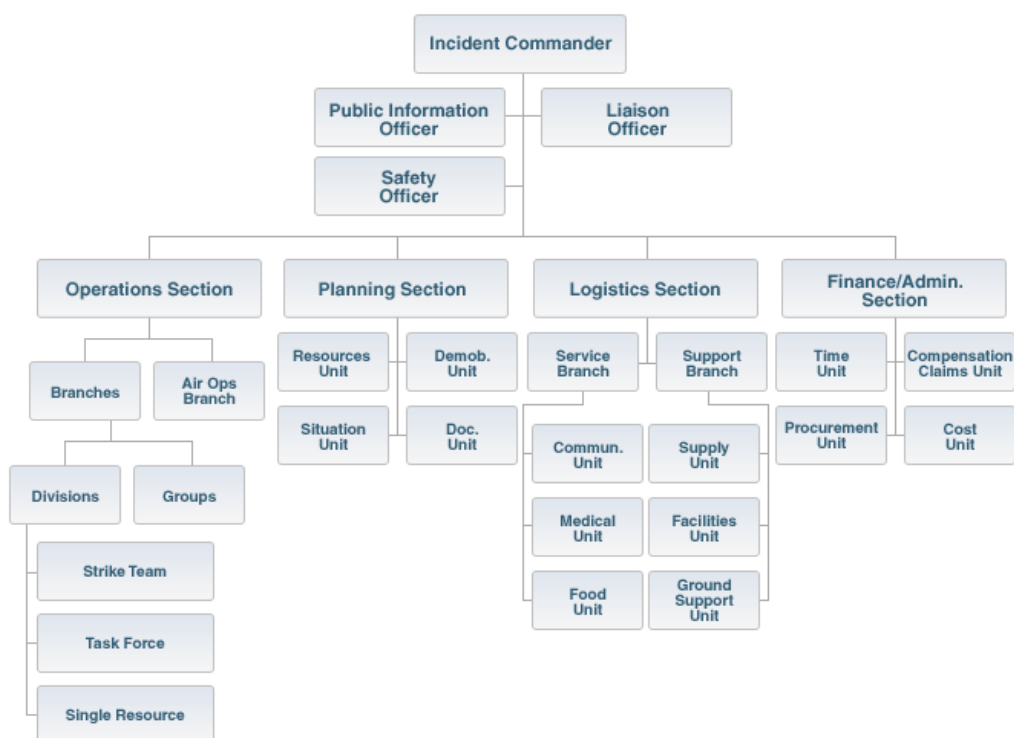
Incident Commander

Public Information Officer

Liaison Officer

Safety Officer

Operations Section

Planning Section

Logistics Section

Finance/Admin. Section

Branches

Air Ops Branch

Divisions

Groups

Strike Team

Task Force

Single Resource

Resources Unit

Demob. Unit

Situation Unit

Doc. Unit

Service Branch

Support Branch

Commun. Unit

Medical Unit

Food Unit

Supply Unit

Facilities Unit

Ground Support Unit

Time Unit

Compensation Claims Unit

Procurement Unit

Cost Unit